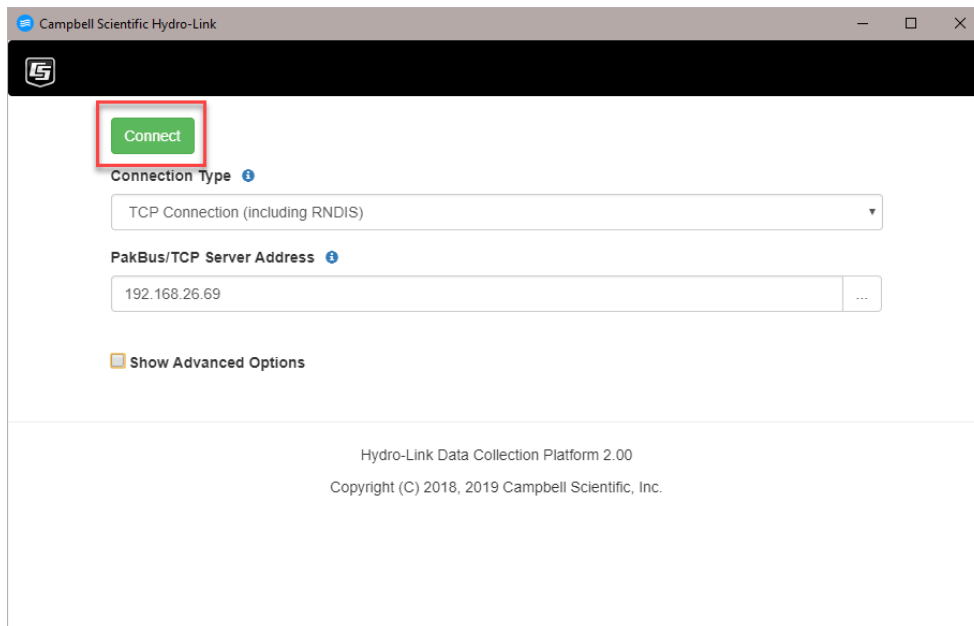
Campbell Scientific Hydro-Link

Connect

Connection Type

TCP Connection (including RNDIS)

PakBus/TCP Server Address

192.168.26.69

...

Show Advanced Options

Hydro-Link Data Collection Platform 2.00

Copyright (C) 2018, 2019 Campbell Scientific, Inc.